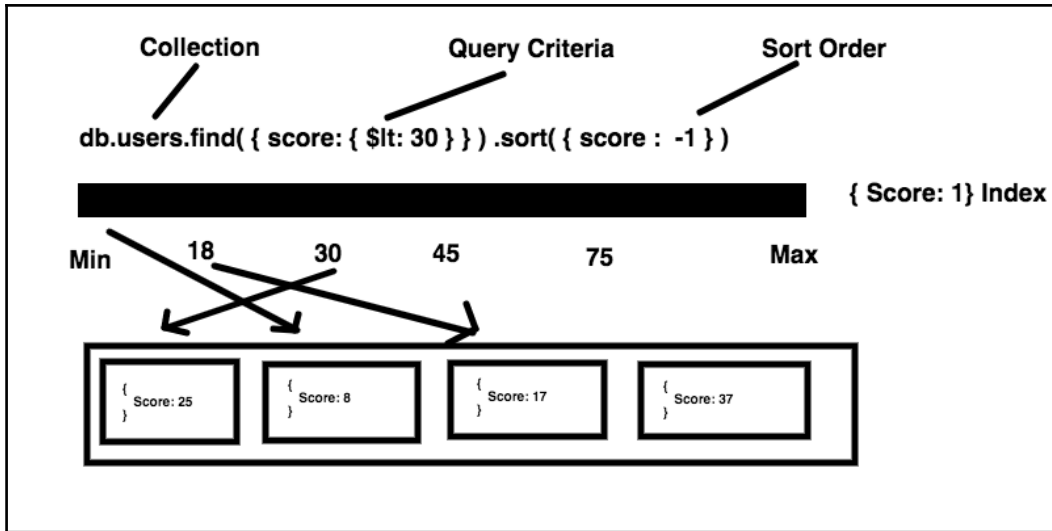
Collection

Query Criteria

Sort Order

db.users.find( { score: { \$lt: 30 } } ) .sort( { score : -1 } )

{ Score: 1} Index

Min 18 30 45 75 Max

{ Score: 25 }

{ Score: 8 }

{ Score: 17 }

{ Score: 37 }